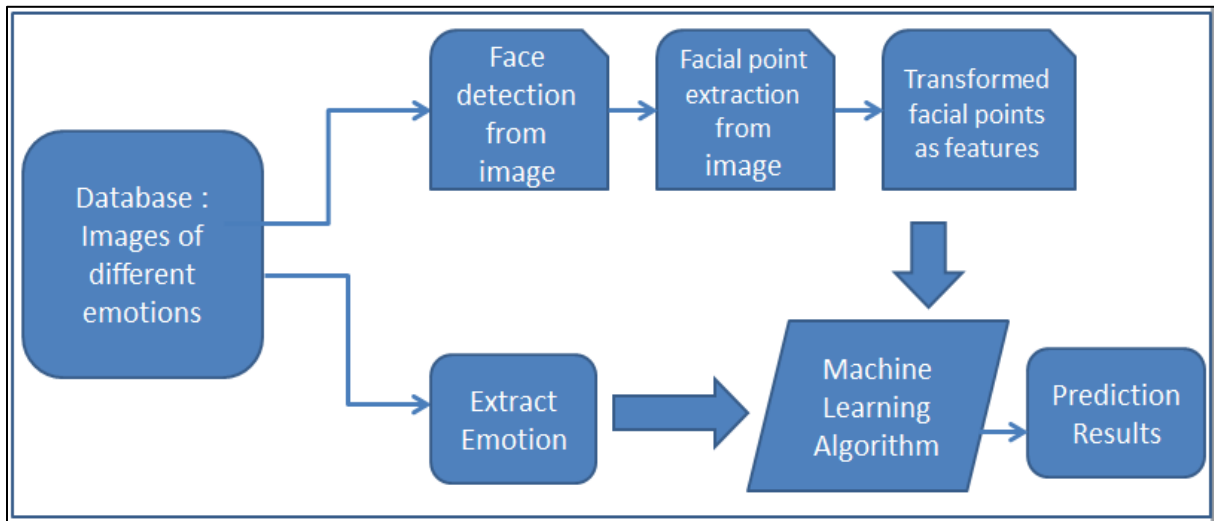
Database : Images of different emotions

Face detection from image

Facial point extraction from image

Transformed facial points as features

Extract Emotion

Machine Learning Algorithm

Prediction Results